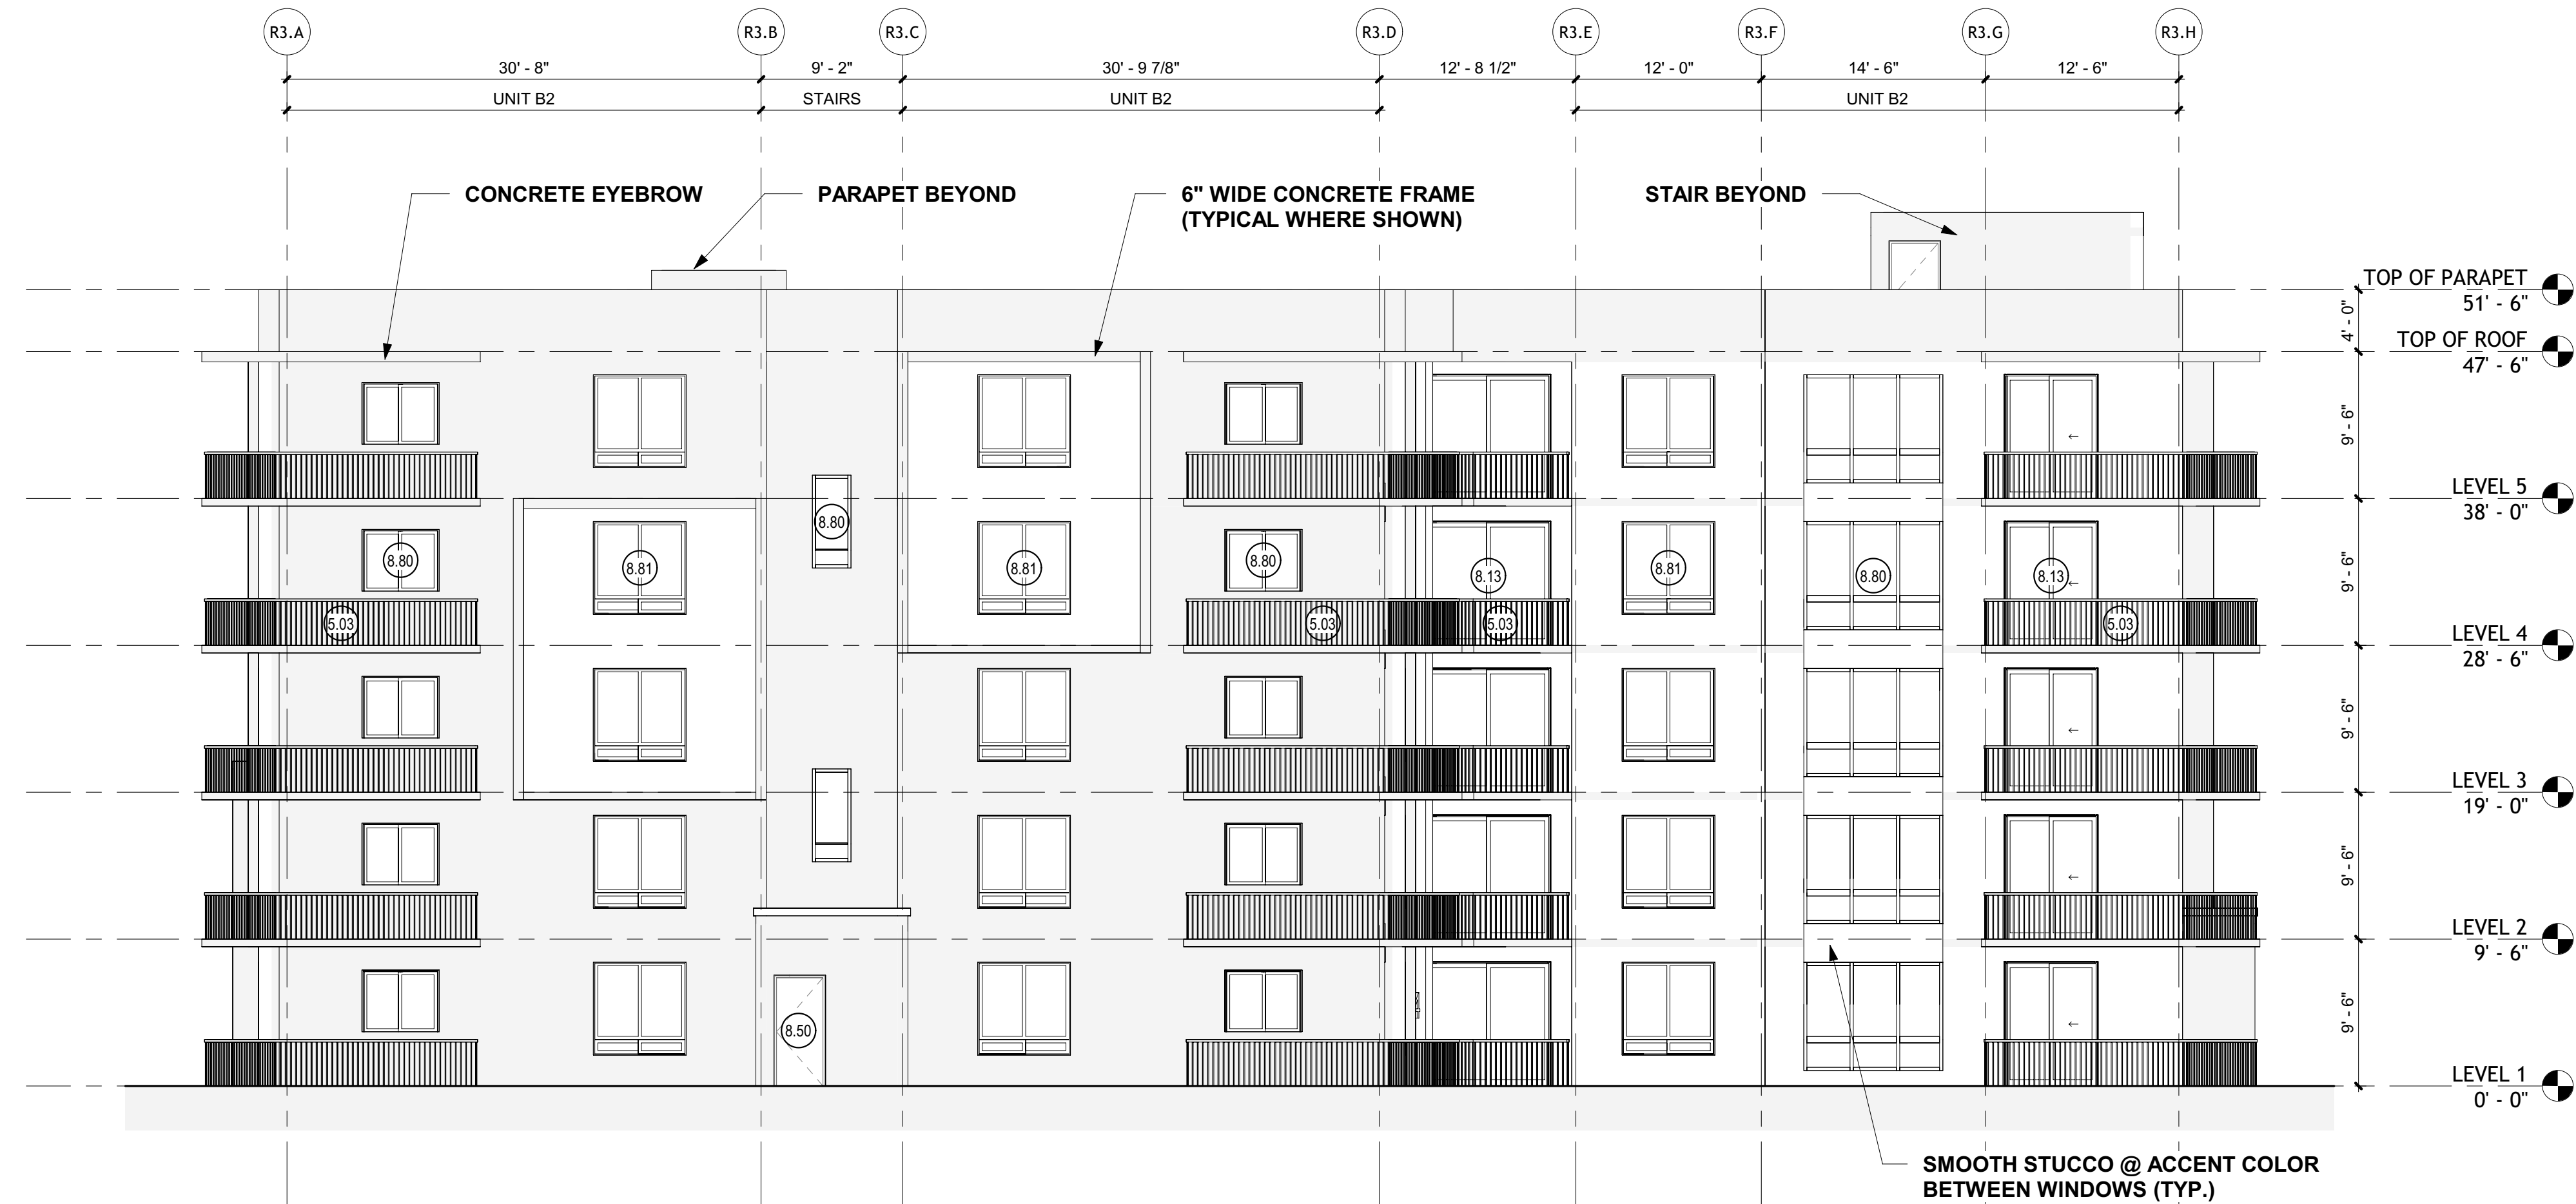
R3.A R3.B R3.C R3.D R3.E R3.F R3.G R3.H

30' - 8" 9' - 2" 30' - 9 7/8" 12' - 8 1/2" 12' - 0" 14' - 6" 12' - 6"

UNIT B2 STAIRS UNIT B2 UNIT B2

CONCRETE EYEBROW

PARAPET BEYOND

6" WIDE CONCRETE FRAME (TYPICAL WHERE SHOWN)

STAIR BEYOND

TOP OF PARAPET
51' - 6"

TOP OF ROOF
47' - 6"

LEVEL 5
38' - 0"

LEVEL 4
28' - 6"

LEVEL 3
19' - 0"

LEVEL 2
9' - 6"

LEVEL 1
0' - 0"

4' - 0"
9' - 6"
9' - 6"
9' - 6"
9' - 6"
9' - 6"

8.80 8.80 8.81 8.81 8.80 8.13 8.81 8.80 8.13
5.03 5.03 5.03 5.03
8.50

SMOOTH STUCCO @ ACCENT COLOR BETWEEN WINDOWS (TYP.)